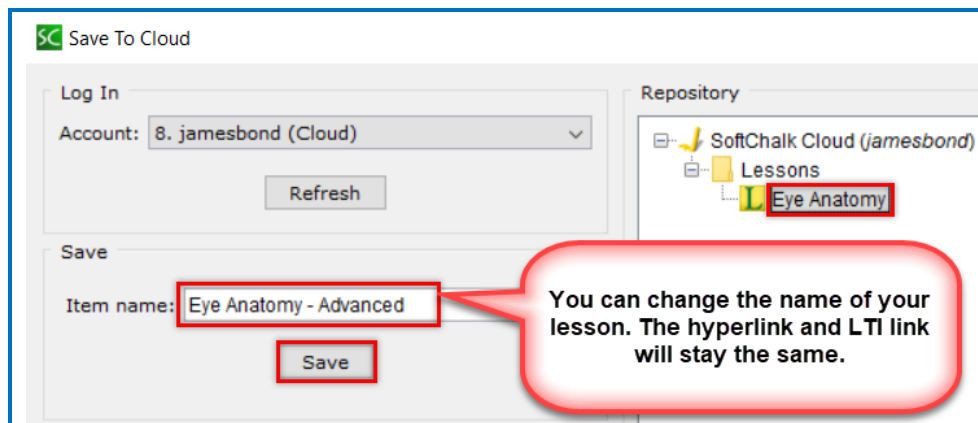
SC Save To Cloud

Log In

Account: 8. jamesbond (Cloud)

Refresh

Save

Item name: Eye Anatomy - Advanced

Save

Repository

SoftChalk Cloud (*jamesbond*)

Lessons

L Eye Anatomy

You can change the name of your lesson. The hyperlink and LTI link will stay the same.